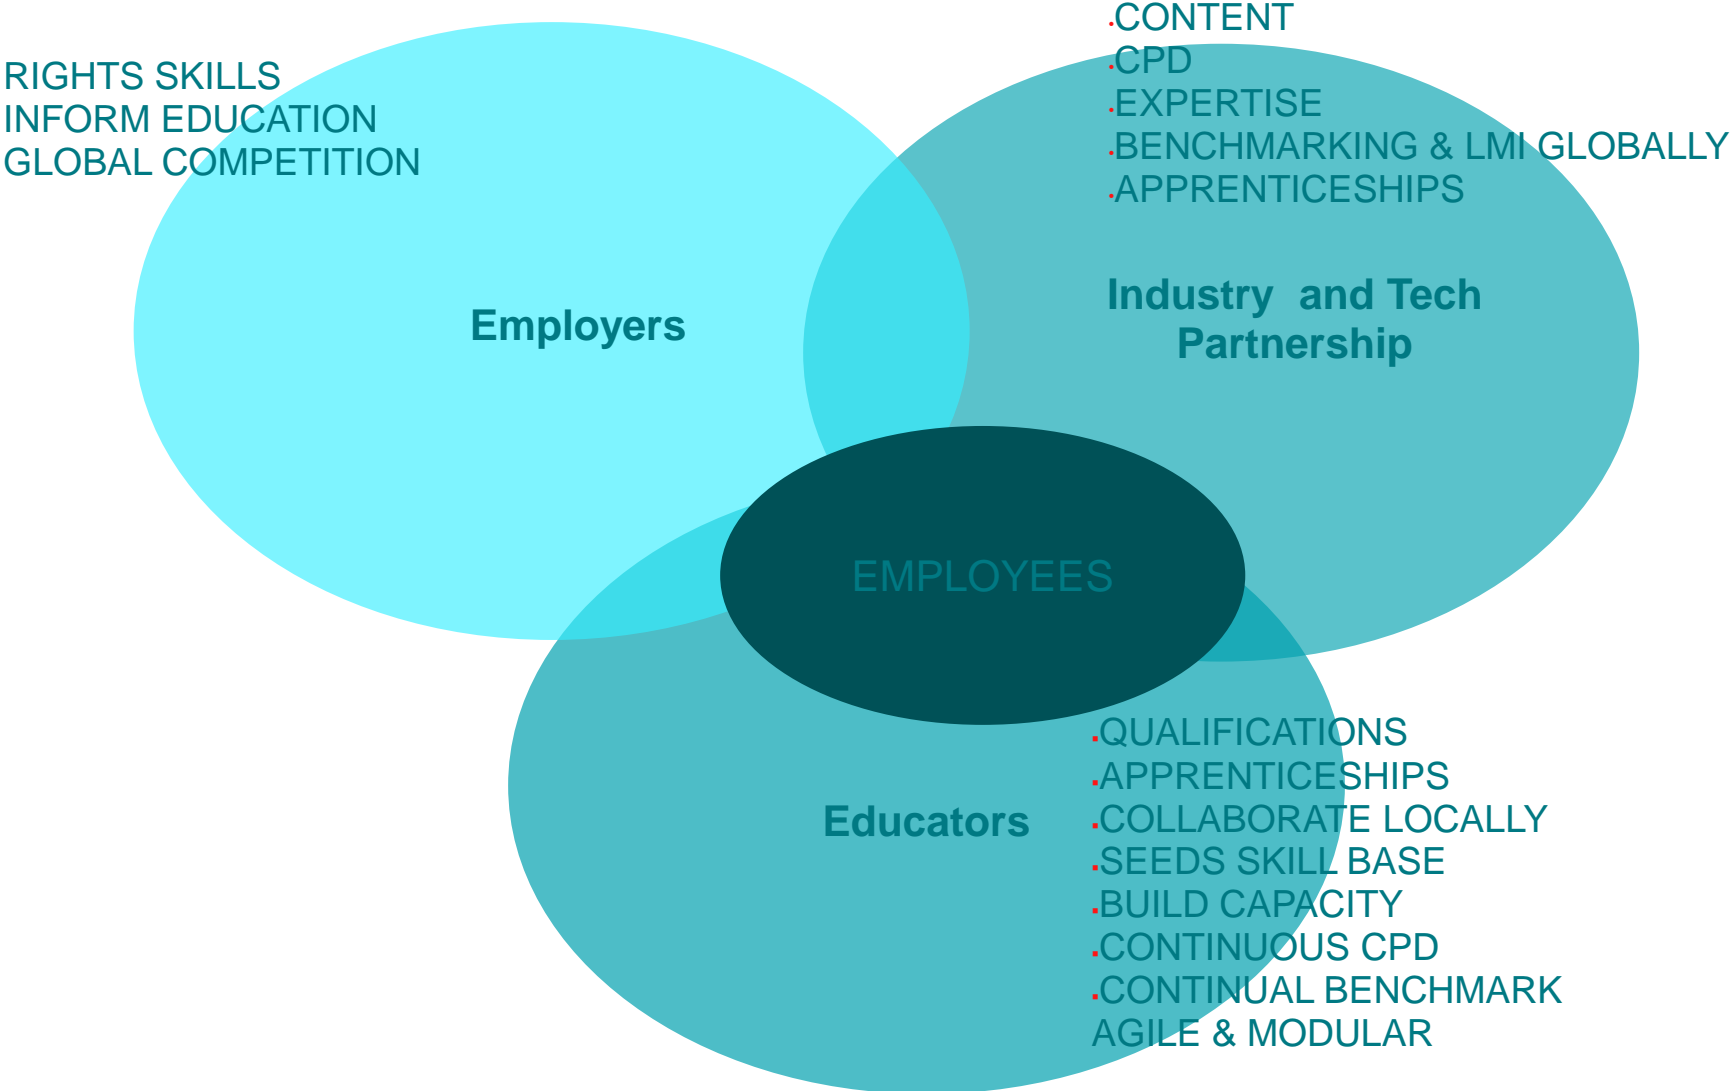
RIGHTS SKILLS
INFORM EDUCATION
GLOBAL COMPETITION

Employers

.CONTENT
.CPD
.EXPERTISE
.BENCHMARKING & LMI GLOBALLY
.APPRENTICESHIPS

Industry and Tech Partnership

EMPLOYEES

Educators

.QUALIFICATIONS
.APPRENTICESHIPS
.COLLABORATE LOCALLY
.SEEDS SKILL BASE
.BUILD CAPACITY
.CONTINUOUS CPD
.CONTINUAL BENCHMARK
AGILE & MODULAR